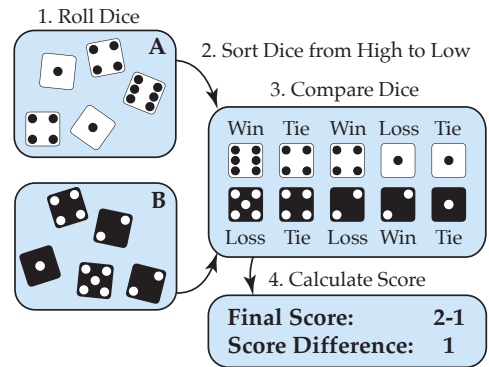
1. Roll Dice

A

2. Sort Dice from High to Low

3. Compare Dice

| Win | Tie | Win | Loss | Tie |
|---|---|---|---|---|
| Loss | Tie | Loss | Win | Tie |

B

4. Calculate Score

Final Score: 2-1
Score Difference: 1